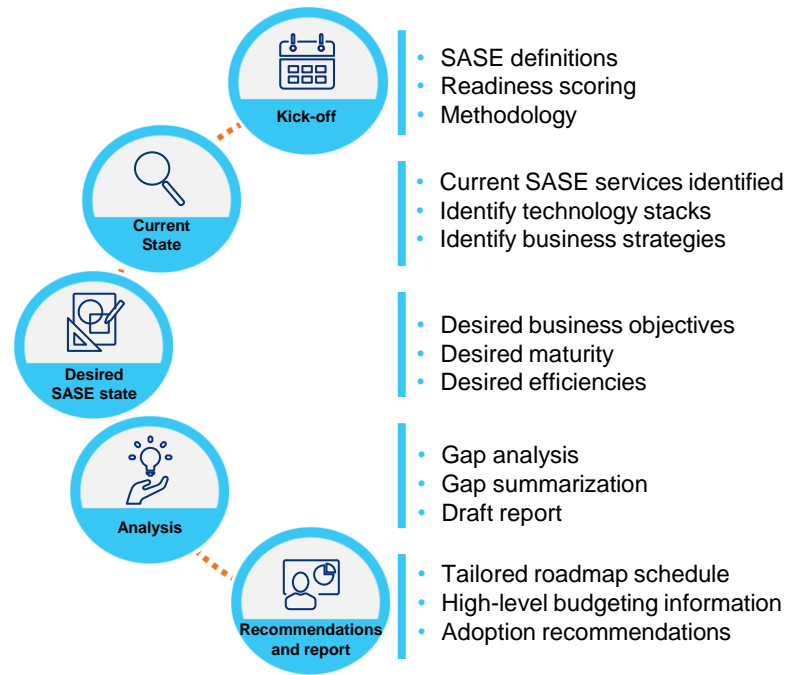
Kick-off

- SASE definitions
- Readiness scoring
- Methodology

Current State

- Current SASE services identified
- Identify technology stacks
- Identify business strategies

Desired SASE state

- Desired business objectives
- Desired maturity
- Desired efficiencies

Analysis

- Gap analysis
- Gap summarization
- Draft report

Recommendations and report

- Tailored roadmap schedule
- High-level budgeting information
- Adoption recommendations